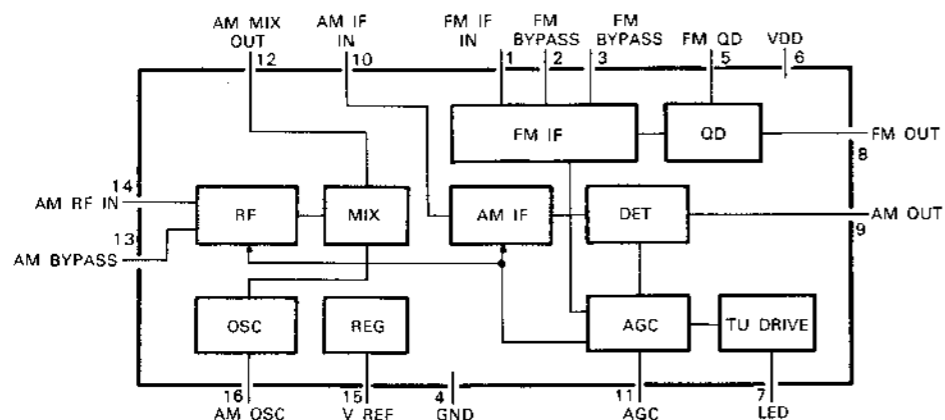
AM MIX OUT
AM IF IN
FM IF IN
FM BYPASS
FM BYPASS
FM QD
VDD
12
10
1
2
3
5
6
FM IF
QD
FM OUT
8
14
AM RF IN
RF
MIX
AM IF
DET
AM OUT
13
9
AM BYPASS
OSC
REG
AGC
TU DRIVE
16
15
4
11
7
AM OSC
V REF
GND
AGC
LED